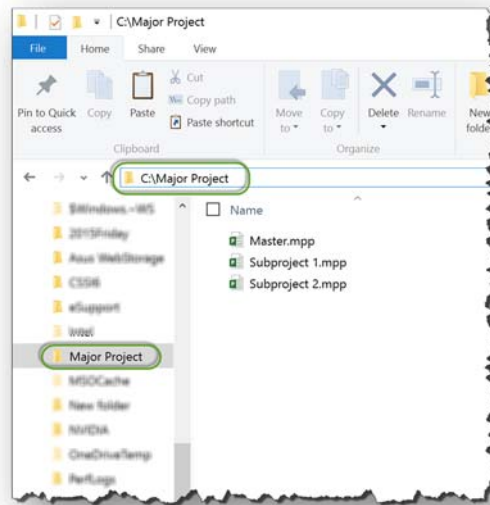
C:\Major Project

File Home Share View

Pin to Quick access Copy Paste Cut Copy path Paste shortcut

Clipboard

Move to Copy to Delete Rename New folder

Organize

C:\Major Project

Name

Master.mpp
Subproject 1.mpp
Subproject 2.mpp

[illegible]
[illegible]
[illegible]
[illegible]
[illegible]
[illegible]
Major Project
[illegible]
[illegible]
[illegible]
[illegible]
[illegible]